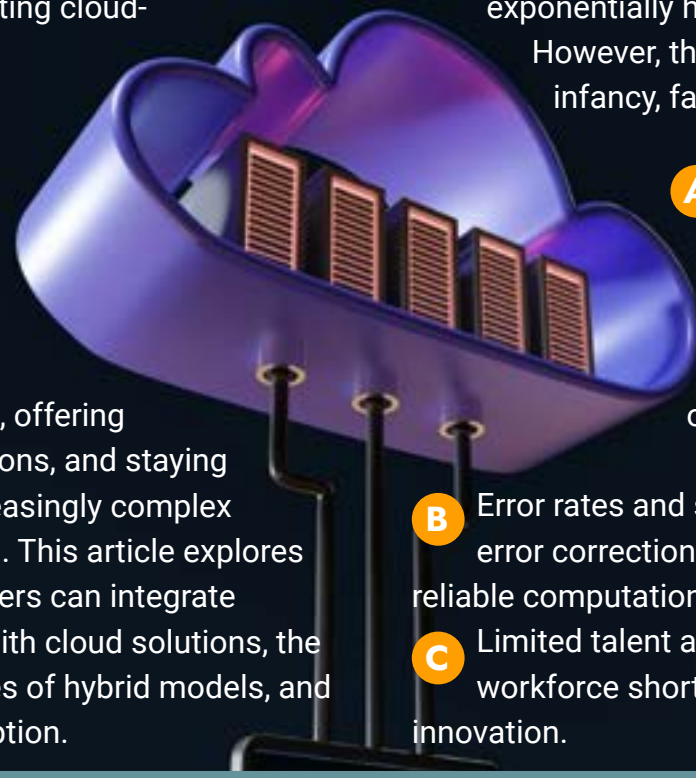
ting cloud-

exponentially h
However, th
infancy, fa

A

, offering
ons, and staying
easingly complex
. This article explores
ers can integrate
ith cloud solutions, the
s of hybrid models, and
otion.

c

B Error rates and s
error correction
reliable computation

C Limited talent a
workforce short
innovation.